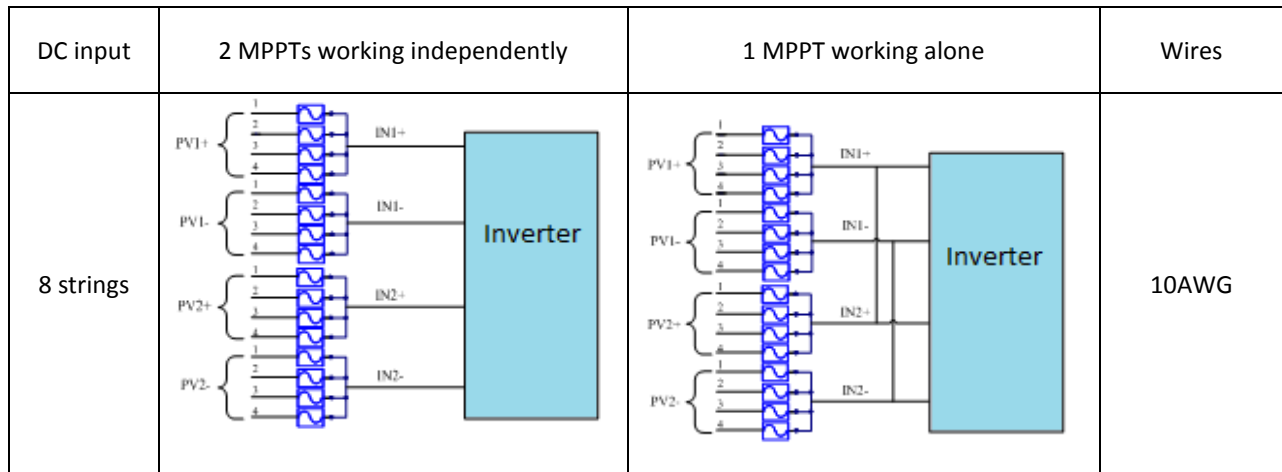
| DC input | 2 MPPTs working independently | 1 MPPT working alone | Wires |
|---|---|---|---|
| 8 strings | PV1+ 1 2 3 4 IN1+ PV1- 1 2 3 4 IN1- PV2+ 1 2 3 4 IN2+ PV2- 1 2 3 4 IN2- Inverter | PV1+ 1 2 3 4 IN1+ PV1- 1 2 3 4 IN1- PV2+ 1 2 3 4 IN2+ PV2- 1 2 3 4 IN2- Inverter | 10AWG |